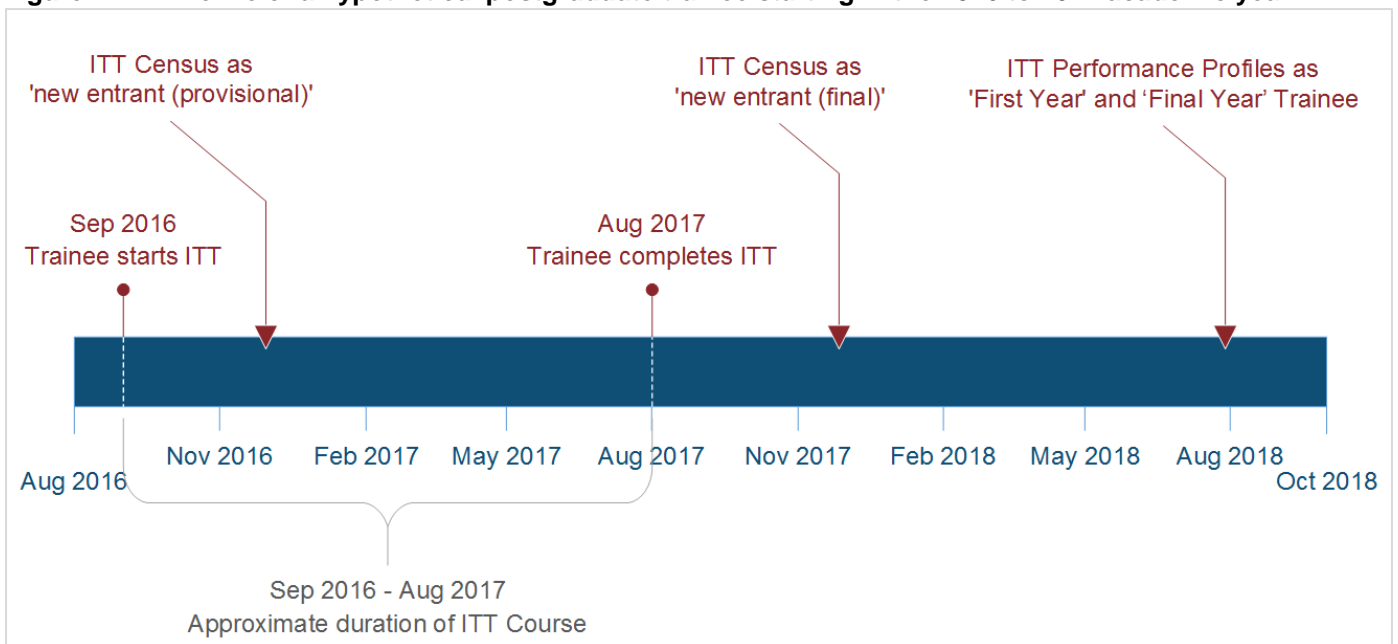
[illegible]

ITT Census as 'new entrant (provisional)'

ITT Census as 'new entrant (final)'

ITT Performance Profiles as 'First Year' and 'Final Year' Trainee

Sep 2016
Trainee starts ITT

Aug 2017
Trainee completes ITT

Aug 2016
Nov 2016
Feb 2017
May 2017
Aug 2017
Nov 2017
Feb 2018
May 2018
Aug 2018
Oct 2018

Sep 2016 - Aug 2017
Approximate duration of ITT Course